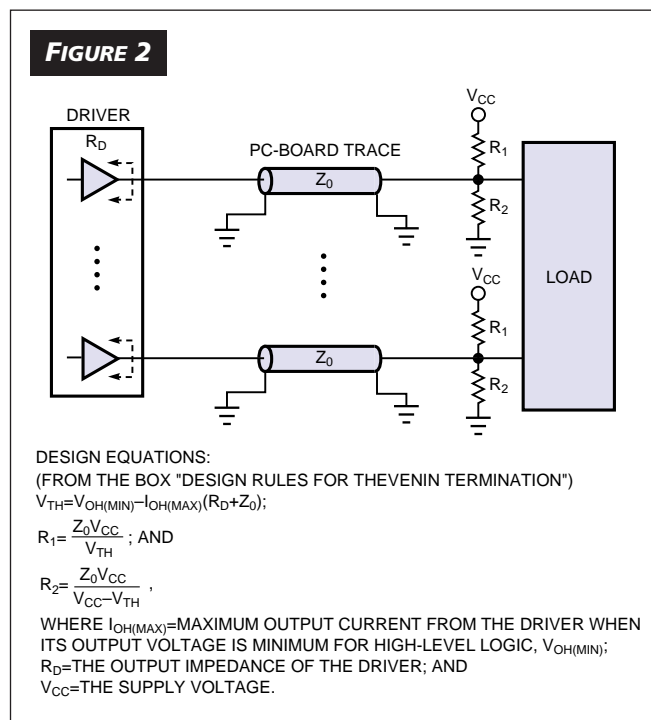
FIGURE 2

DRIVER

$R_D$

PC-BOARD TRACE

$Z_0$

$V_{CC}$

$R_1$

$R_2$

$V_{CC}$

$R_1$

$R_2$

LOAD

$Z_0$

DESIGN EQUATIONS:
(FROM THE BOX "DESIGN RULES FOR THEVENIN TERMINATION")
$V_{TH}=V_{OH(MIN)}-I_{OH(MAX)}(R_D+Z_0)$;

$R_1=\frac{Z_0V_{CC}}{V_{TH}}$; AND

$R_2=\frac{Z_0V_{CC}}{V_{CC}-V_{TH}}$,

WHERE $I_{OH(MAX)}$=MAXIMUM OUTPUT CURRENT FROM THE DRIVER WHEN ITS OUTPUT VOLTAGE IS MINIMUM FOR HIGH-LEVEL LOGIC, $V_{OH(MIN)}$;
$R_D$=THE OUTPUT IMPEDANCE OF THE DRIVER; AND
$V_{CC}$=THE SUPPLY VOLTAGE.